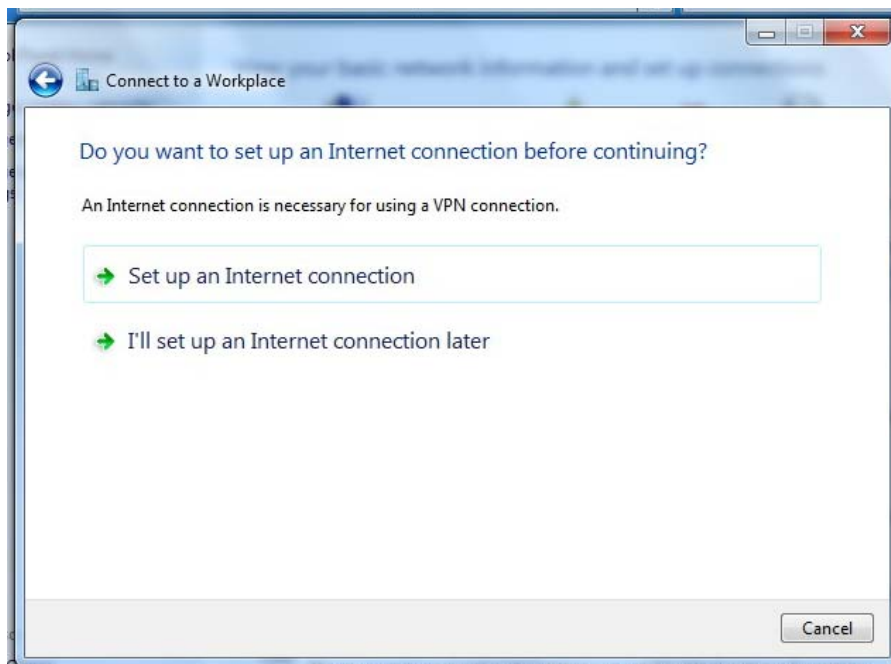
Connect to a Workplace

Do you want to set up an Internet connection before continuing?

An Internet connection is necessary for using a VPN connection.

Set up an Internet connection

I'll set up an Internet connection later

Cancel